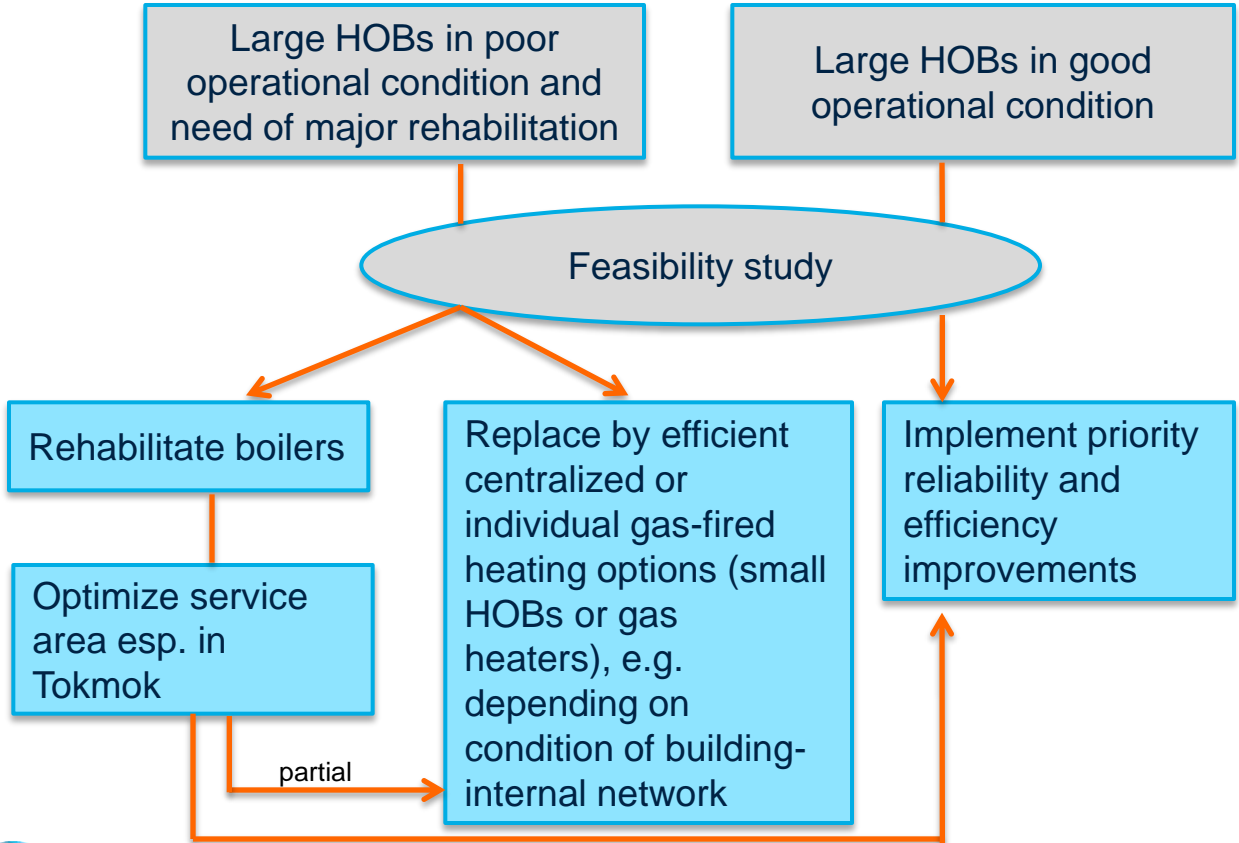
Large HOBs in poor operational condition and need of major rehabilitation

Large HOBs in good operational condition

Feasibility study

Rehabilitate boilers

Replace by efficient centralized or individual gas-fired heating options (small HOBs or gas heaters), e.g. depending on condition of building-internal network

Implement priority reliability and efficiency improvements

Optimize service area esp. in Tokmok

partial